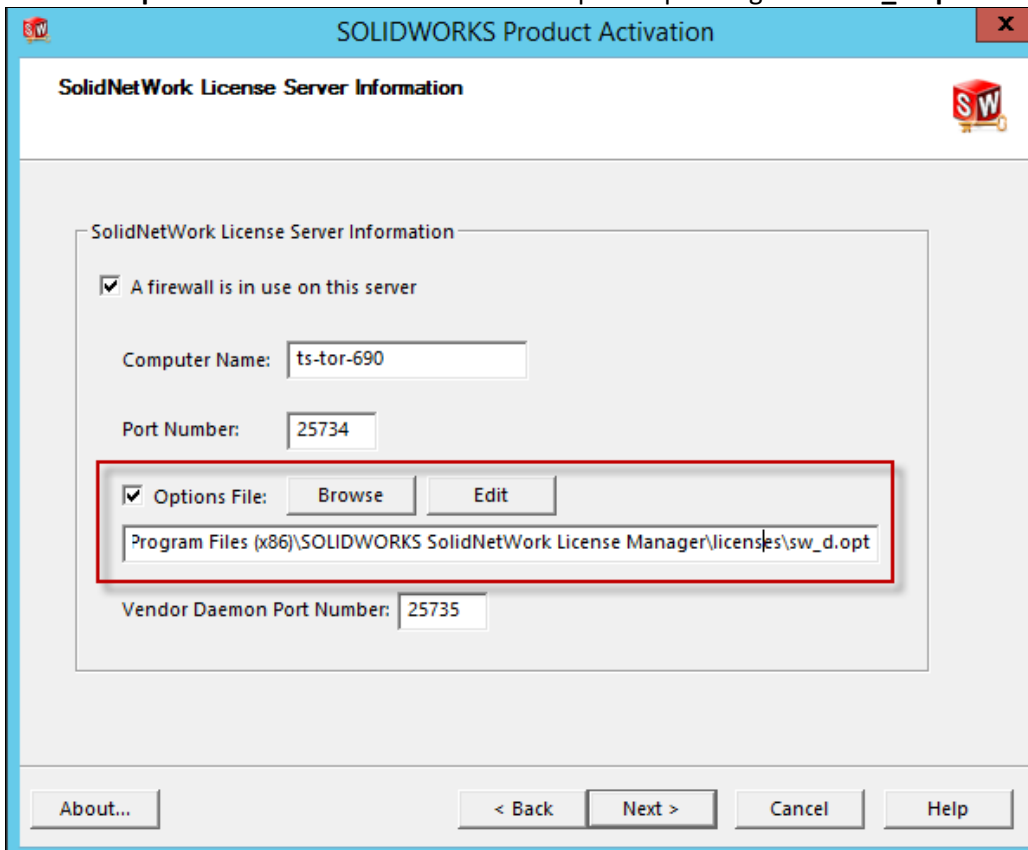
SOLIDWORKS Product Activation

x

SolidNetWork License Server Information

SolidNetWork License Server Information

☑ A firewall is in use on this server

Computer Name: ts-tor-690

Port Number: 25734

☑ Options File: Browse Edit

Program Files (x86)\SOLIDWORKS SolidNetWork License Manager\licenses\sw_d.opt

Vendor Daemon Port Number: 25735

About...

< Back

Next >

Cancel

Help